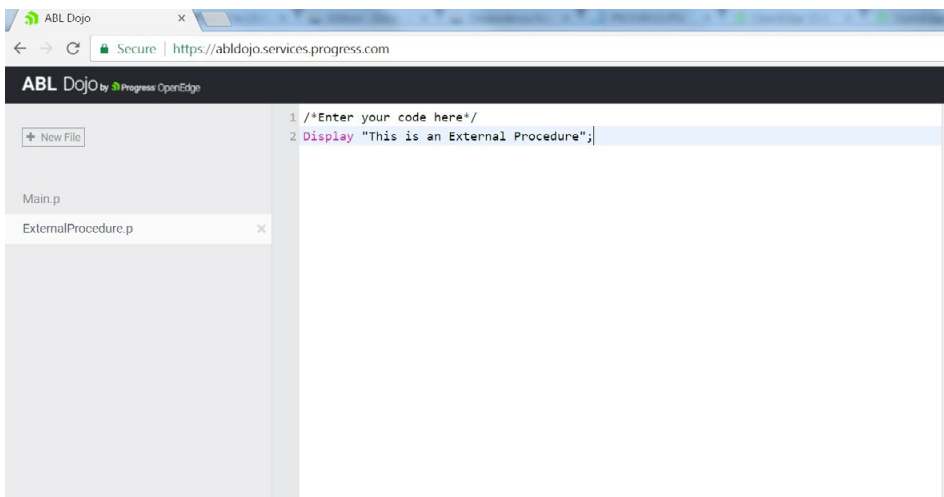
ABL Dojo ×

Secure | https://abldojo.services.progress.com

ABL Dojo by Progress OpenEdge

+ New File

Main.p

ExternalProcedure.p ×

1 /*Enter your code here*/
2 Display "This is an External Procedure";